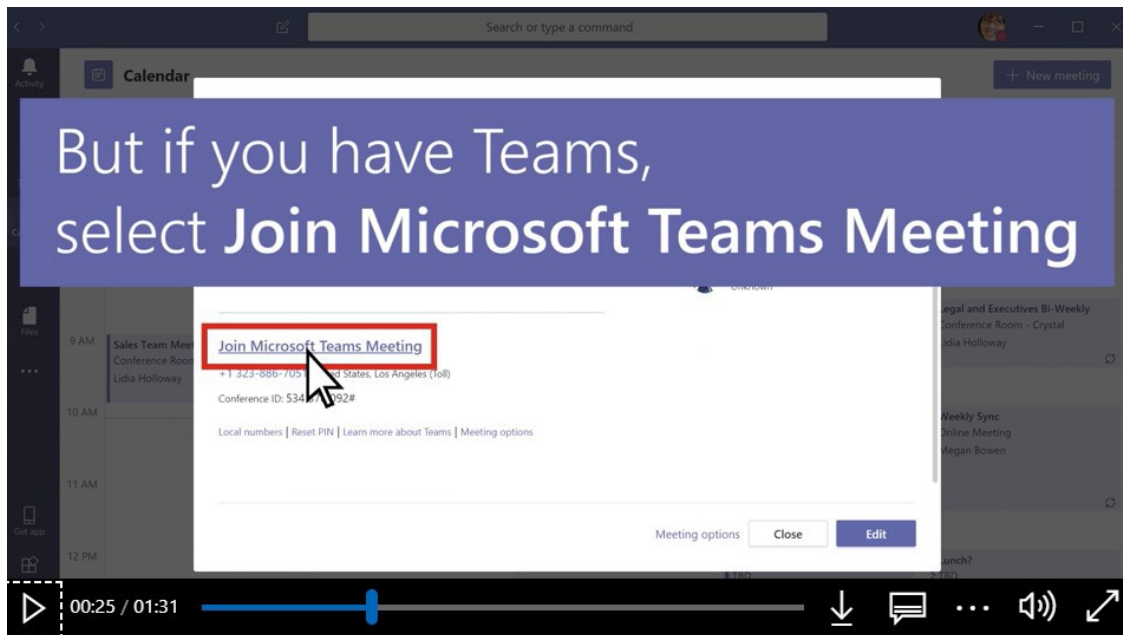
Search or type a command

Activity

Calendar

+ New meeting

But if you have Teams, select **Join Microsoft Teams Meeting**

Unknown

Files

9 AM

Sales Team Meet
Conference Room
Lidia Holloway

Join Microsoft Teams Meeting

+1 323-886-705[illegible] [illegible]d States, Los Angeles (Toll)

Conference ID: 534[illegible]92#

Local numbers | Reset PIN | Learn more about Teams | Meeting options

10 AM

11 AM

Get app

12 PM

Meeting options Close Edit

Legal and Executives Bi-Weekly
Conference Room - Crystal
Lidia Holloway

Weekly Sync
Online Meeting
Megan Bowen

Lunch?
TBD

00:25 / 01:31